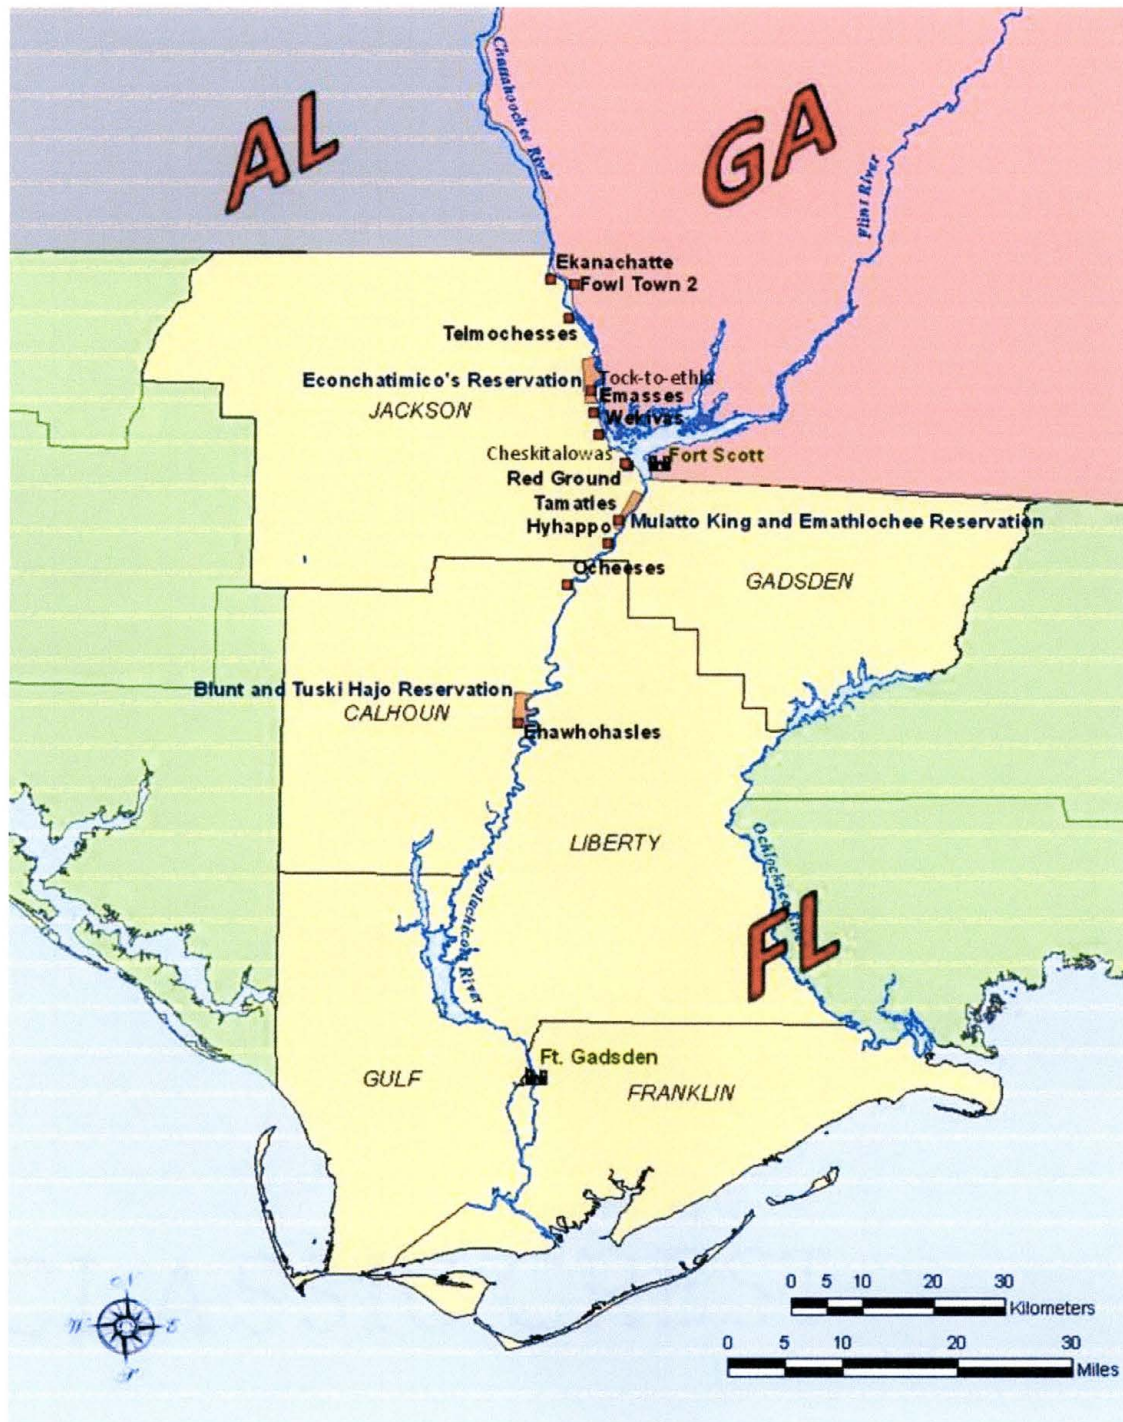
AL

GA

Chattahoochee River

Flint River

Ekanachatte

Fowl Town 2

Telmochesses

Econchatimico's Reservation

Tock-to-ethla

Emasses

Wekivas

JACKSON

Cheskitalowas

Fort Scott

Red Ground

Tamatles

Hyhappo

Mulatto King and Emathlochee Reservation

Ocheeses

GADSDEN

Blunt and Tuski Hajo Reservation

CALHOUN

Ehawhohasles

LIBERTY

Ochlockonee River

Apalachicola River

FL

Ft. Gadsden

GULF

FRANKLIN

N

W

E

S

0 5 10 20 30 Kilometers

0 5 10 20 30 Miles